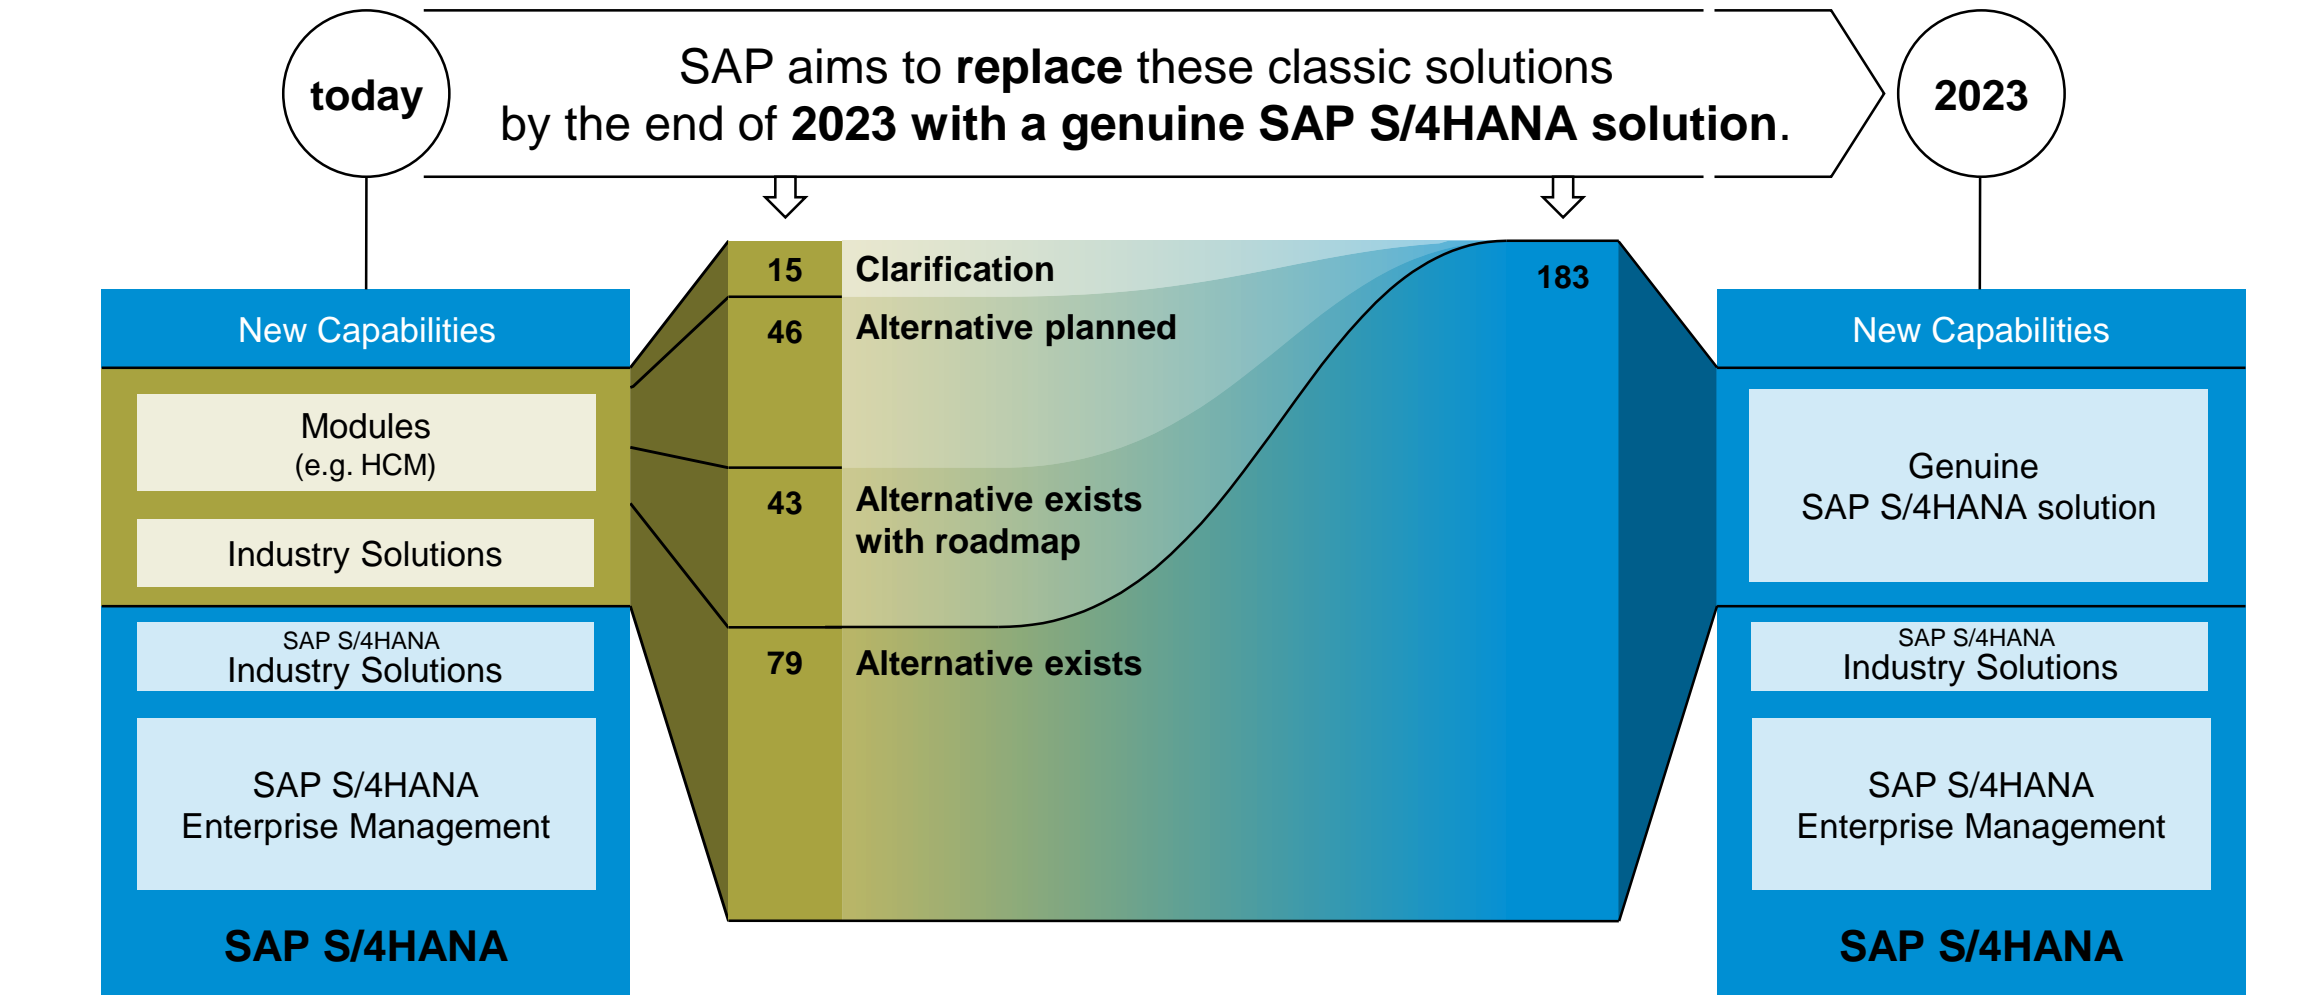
today

SAP aims to **replace** these classic solutions by the end of **2023 with a genuine SAP S/4HANA solution**.

2023

New Capabilities

Modules (e.g. HCM)

Industry Solutions

SAP S/4HANA Industry Solutions

SAP S/4HANA Enterprise Management

**SAP S/4HANA**

15 Clarification

46 Alternative planned

43 Alternative exists with roadmap

79 Alternative exists

183

New Capabilities

Genuine SAP S/4HANA solution

SAP S/4HANA Industry Solutions

SAP S/4HANA Enterprise Management

**SAP S/4HANA**